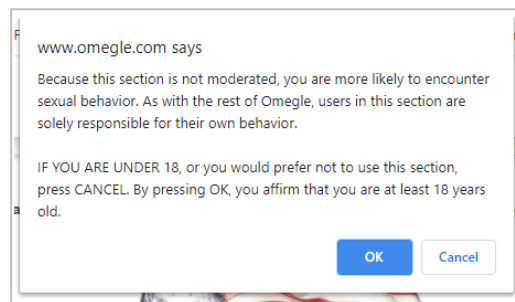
www.omegle.com says

Because this section is not moderated, you are more likely to encounter sexual behavior. As with the rest of Omegle, users in this section are solely responsible for their own behavior.

IF YOU ARE UNDER 18, or you would prefer not to use this section, press CANCEL. By pressing OK, you affirm that you are at least 18 years old.

OK Cancel